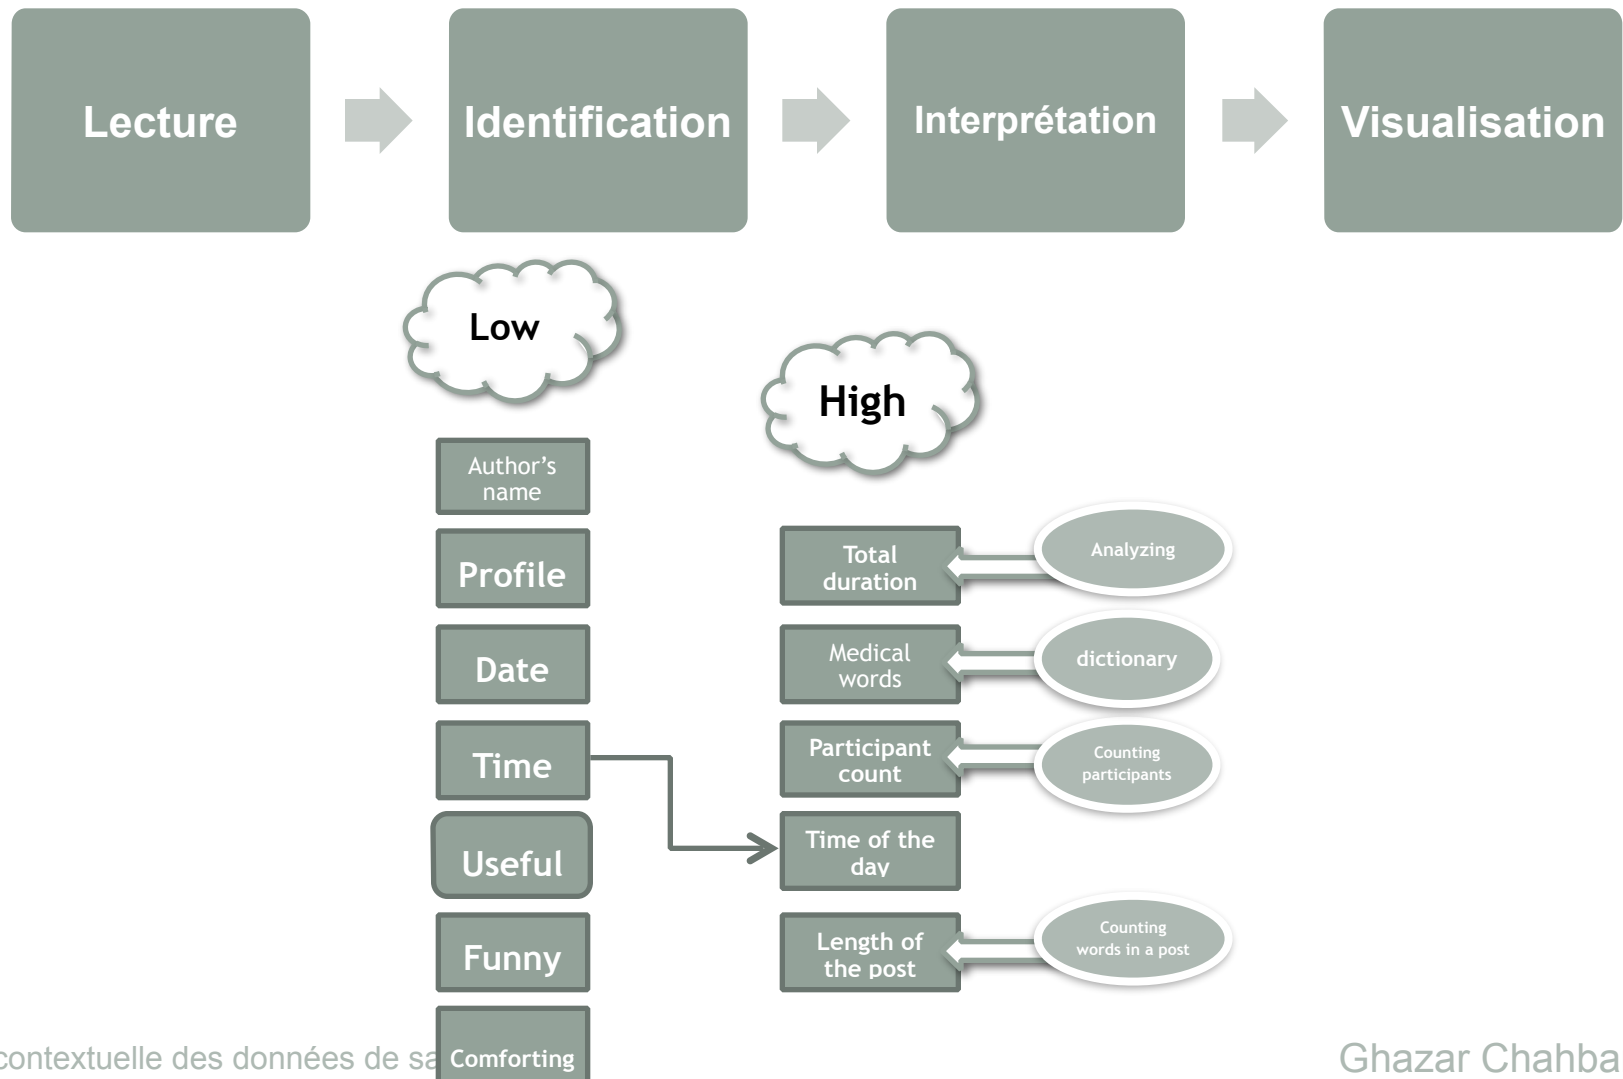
Lecture

Identification

Interprétation

Visualisation

Low

High

Author's name

Profile

Date

Time

Useful

Funny

Comforting

Total duration

Analyzing

Medical words

dictionary

Participant count

Counting participants

Time of the day

Length of the post

Counting words in a post

contextuelle des données de sa

Ghazar Chahba